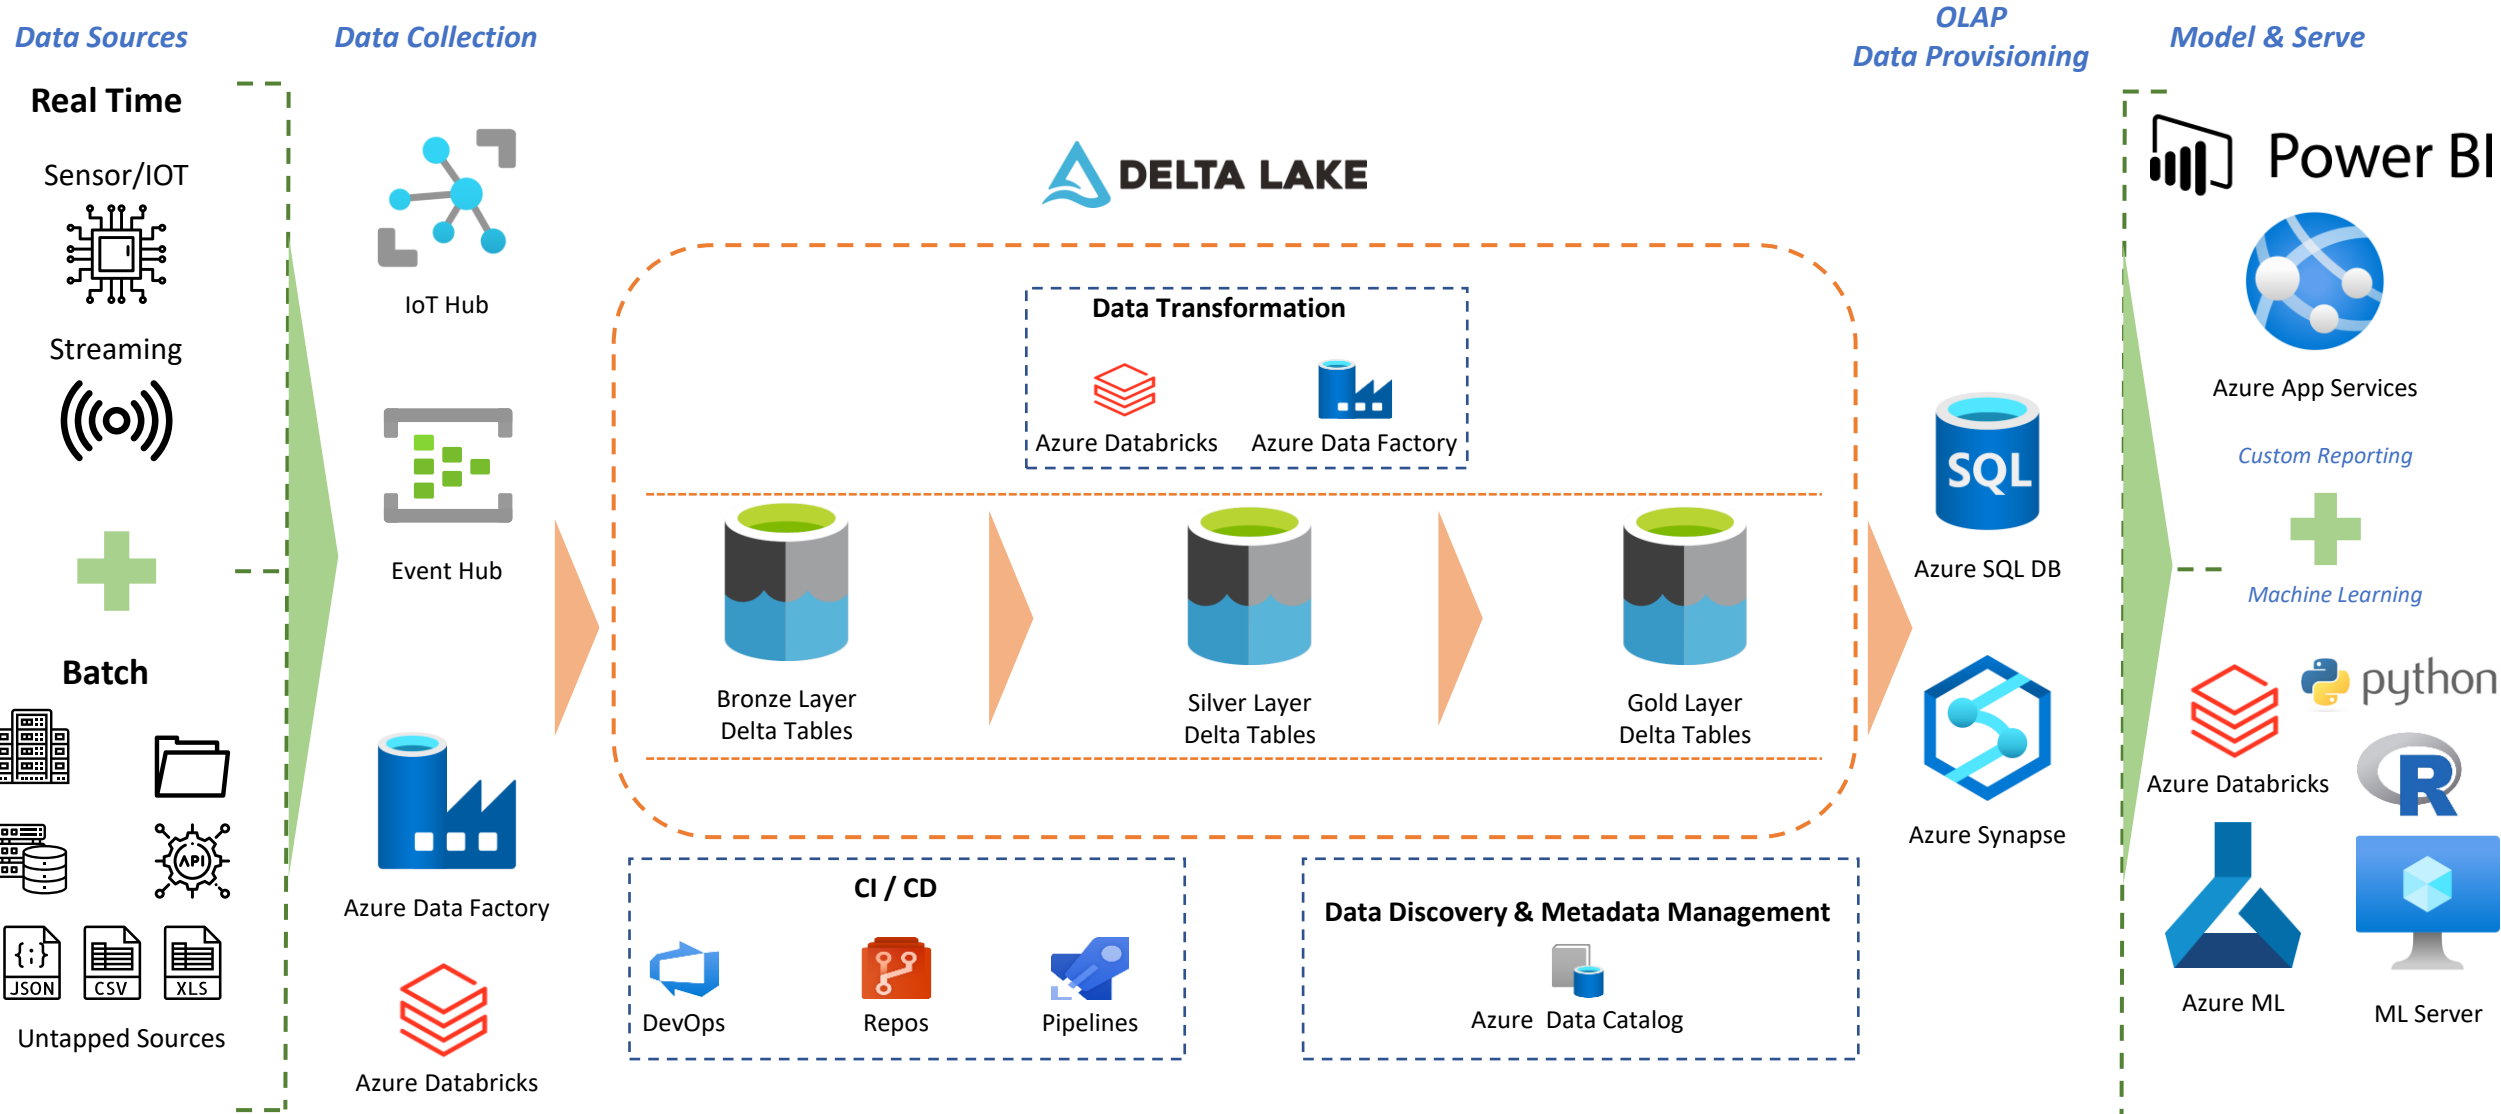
Data Sources

Real Time

Sensor/IOT

Streaming

Batch

JSON CSV XLS

Untapped Sources

Data Collection

IoT Hub

Event Hub

Azure Data Factory

Azure Databricks

DELTA LAKE

Data Transformation

Azure Databricks

Azure Data Factory

Bronze Layer Delta Tables

Silver Layer Delta Tables

Gold Layer Delta Tables

CI / CD

DevOps

Repos

Pipelines

Data Discovery & Metadata Management

Azure Data Catalog

OLAP Data Provisioning

SQL

Azure SQL DB

Azure Synapse

Model & Serve

Power BI

Azure App Services

Custom Reporting

Machine Learning

Azure Databricks

python

R

Azure ML

ML Server